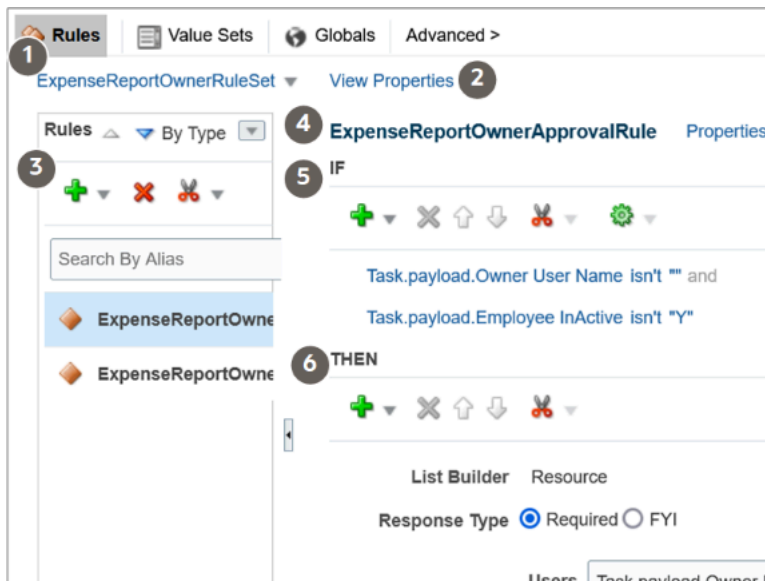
Rules Value Sets Globals Advanced >

1

ExpenseReportOwnerRuleSet View Properties 2

Rules By Type

3

4 ExpenseReportOwnerApprovalRule Properties

5 IF

Search By Alias

ExpenseReportOwne

ExpenseReportOwne

Task.payload.Owner User Name isn't "" and

Task.payload.Employee InActive isn't "Y"

6 THEN

List Builder Resource

Response Type Required FYI

Users Task.payload.Owner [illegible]